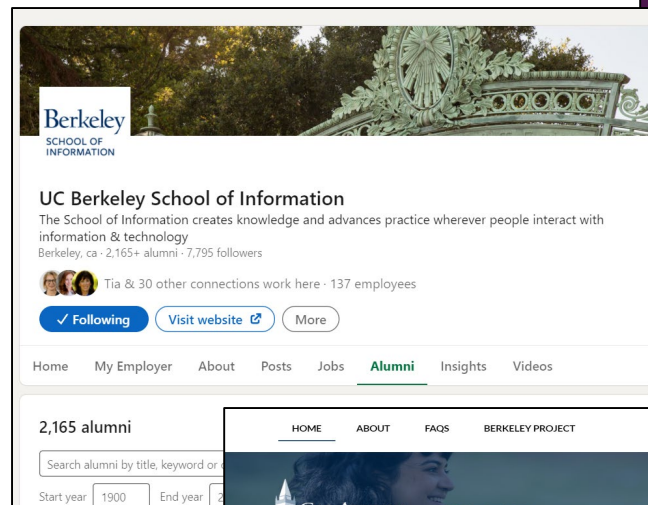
Berkeley
SCHOOL OF INFORMATION

UC Berkeley School of Information

The School of Information creates knowledge and advances practice wherever people interact with information & technology

Berkeley, ca · 2,165+ alumni · 7,795 followers

Tia & 30 other connections work here · 137 employees

✓ Following

Visit website

More

Home My Employer About Posts Jobs Alumni Insights Videos

2,165 alumni

Search alumni by title, keyword or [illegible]

Start year 1900 End year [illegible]

HOME ABOUT FAQS BERKELEY PROJECT